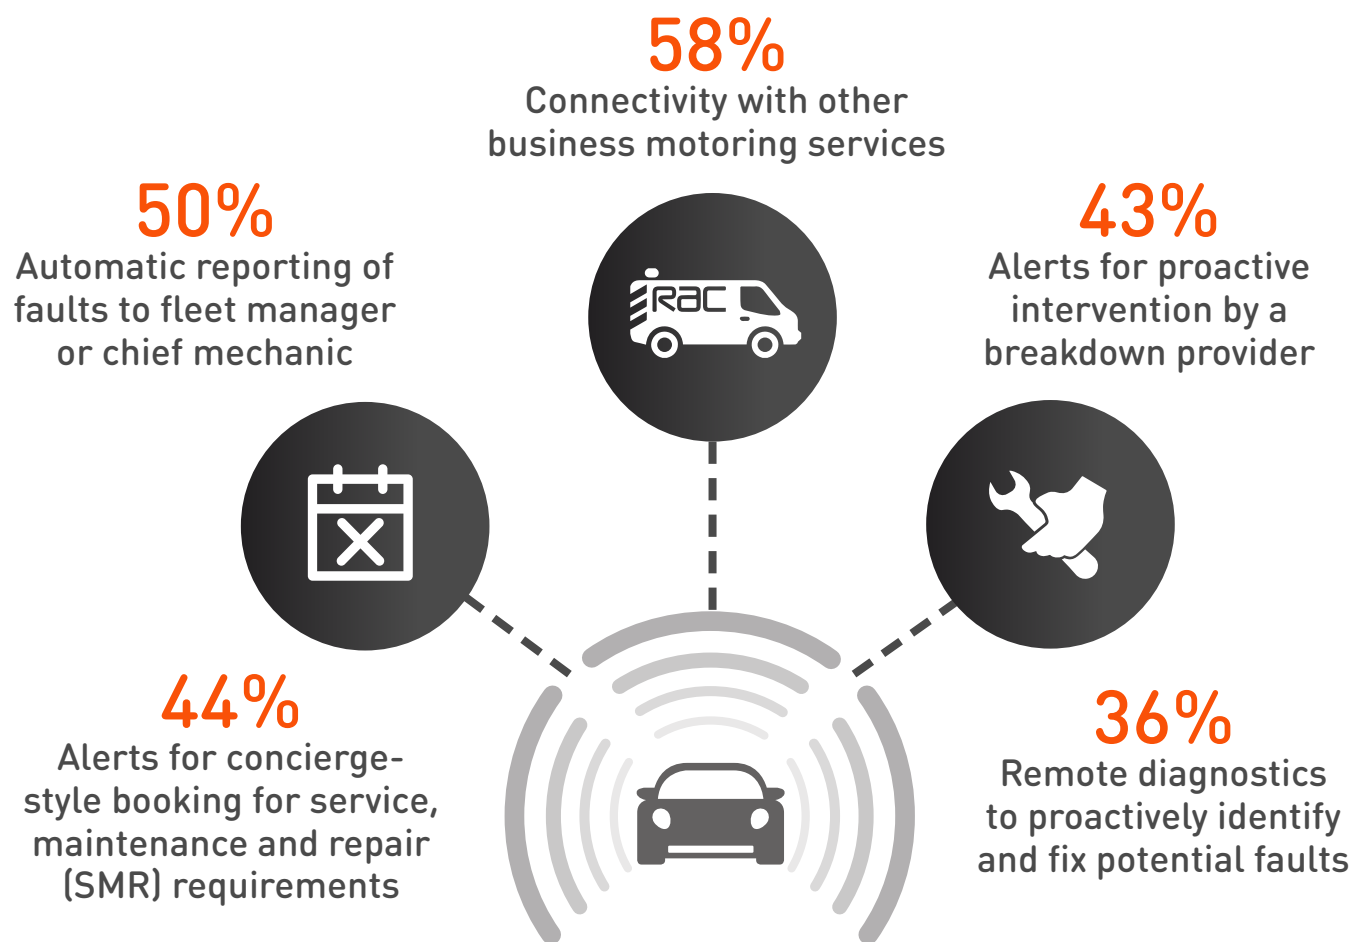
58%
Connectivity with other business motoring services

50%
Automatic reporting of faults to fleet manager or chief mechanic

RAC

43%
Alerts for proactive intervention by a breakdown provider

44%
Alerts for concierge-style booking for service, maintenance and repair (SMR) requirements

36%
Remote diagnostics to proactively identify and fix potential faults